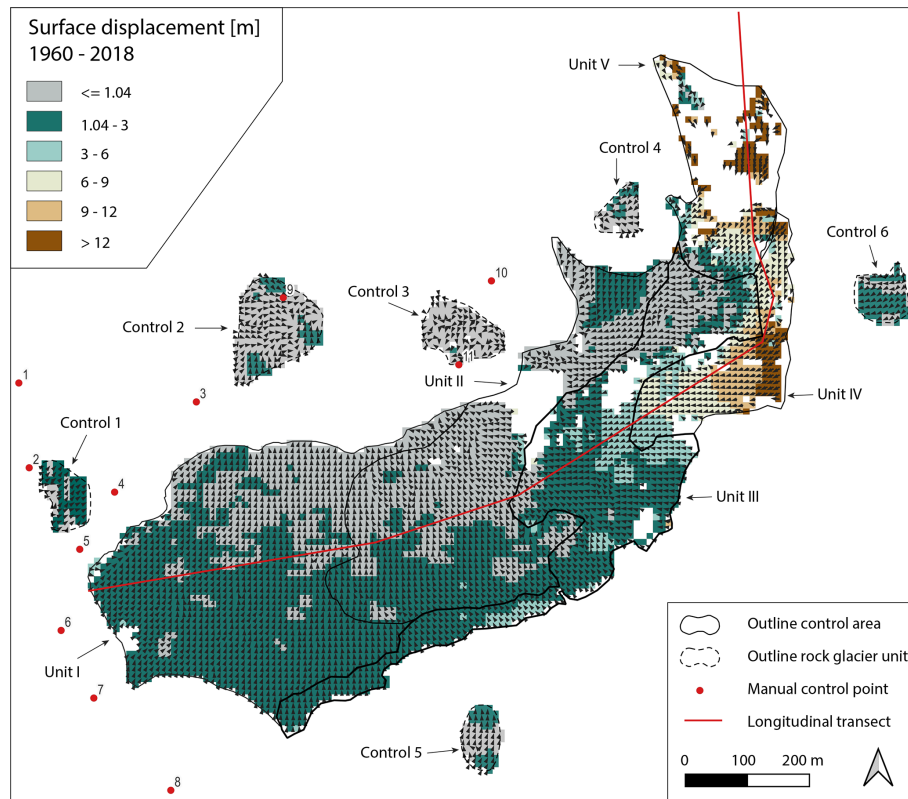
Surface displacement [m]
1960 - 2018

<= 1.04
1.04 - 3
3 - 6
6 - 9
9 - 12
> 12

Unit V
Control 4
Control 6
Control 2
Control 3
Unit II
Unit IV
Control 1
Unit III
Unit I
Control 5

1
2
3
4
5
6
7
8
9
10
11

Outline control area
Outline rock glacier unit
Manual control point
Longitudinal transect

0 100 200 m